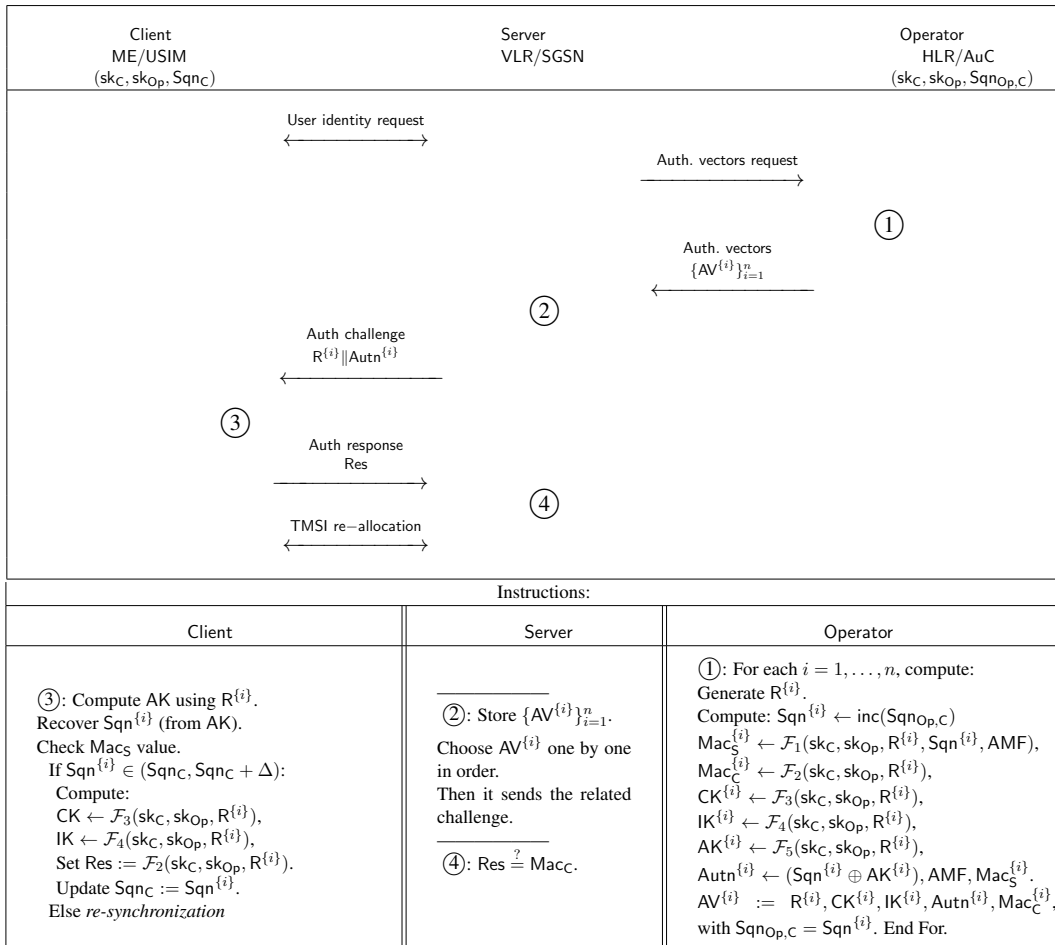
Client
ME/USIM
$(\mathsf{sk_C}, \mathsf{sk_{Op}}, \mathsf{Sqn_C})$

Server
VLR/SGSN

Operator
HLR/AuC
$(\mathsf{sk_C}, \mathsf{sk_{Op}}, \mathsf{Sqn_{Op,C}})$

User identity request

Auth. vectors request

①

Auth. vectors
$\{\mathsf{AV}^{\{i\}}\}_{i=1}^{n}$

②

Auth challenge
$\mathsf{R}^{\{i\}} \| \mathsf{Autn}^{\{i\}}$

③

Auth response
Res

④

TMSI re−allocation

Instructions:

| Client | Server | Operator |
|---|---|---|
| ③: Compute AK using $\mathsf{R}^{\{i\}}$. Recover $\mathsf{Sqn}^{\{i\}}$ (from AK). Check $\mathsf{Mac_S}$ value. If $\mathsf{Sqn}^{\{i\}} \in (\mathsf{Sqn_C}, \mathsf{Sqn_C} + \Delta)$: Compute: $\mathsf{CK} \leftarrow \mathcal{F}_3(\mathsf{sk_C}, \mathsf{sk_{Op}}, \mathsf{R}^{\{i\}})$, $\mathsf{IK} \leftarrow \mathcal{F}_4(\mathsf{sk_C}, \mathsf{sk_{Op}}, \mathsf{R}^{\{i\}})$, Set $\mathsf{Res} := \mathcal{F}_2(\mathsf{sk_C}, \mathsf{sk_{Op}}, \mathsf{R}^{\{i\}})$. Update $\mathsf{Sqn_C} := \mathsf{Sqn}^{\{i\}}$. Else *re-synchronization* | ②: Store $\{\mathsf{AV}^{\{i\}}\}_{i=1}^{n}$. Choose $\mathsf{AV}^{\{i\}}$ one by one in order. Then it sends the related challenge. ④: $\mathsf{Res} \stackrel{?}{=} \mathsf{Mac_C}$. | ①: For each $i = 1, \ldots, n$, compute: Generate $\mathsf{R}^{\{i\}}$. Compute: $\mathsf{Sqn}^{\{i\}} \leftarrow \mathsf{inc}(\mathsf{Sqn_{Op,C}})$ $\mathsf{Mac_S^{\{i\}}} \leftarrow \mathcal{F}_1(\mathsf{sk_C}, \mathsf{sk_{Op}}, \mathsf{R}^{\{i\}}, \mathsf{Sqn}^{\{i\}}, \mathsf{AMF})$, $\mathsf{Mac_C^{\{i\}}} \leftarrow \mathcal{F}_2(\mathsf{sk_C}, \mathsf{sk_{Op}}, \mathsf{R}^{\{i\}})$, $\mathsf{CK}^{\{i\}} \leftarrow \mathcal{F}_3(\mathsf{sk_C}, \mathsf{sk_{Op}}, \mathsf{R}^{\{i\}})$, $\mathsf{IK}^{\{i\}} \leftarrow \mathcal{F}_4(\mathsf{sk_C}, \mathsf{sk_{Op}}, \mathsf{R}^{\{i\}})$, $\mathsf{AK}^{\{i\}} \leftarrow \mathcal{F}_5(\mathsf{sk_C}, \mathsf{sk_{Op}}, \mathsf{R}^{\{i\}})$, $\mathsf{Autn}^{\{i\}} \leftarrow (\mathsf{Sqn}^{\{i\}} \oplus \mathsf{AK}^{\{i\}}), \mathsf{AMF}, \mathsf{Mac_S^{\{i\}}}$. $\mathsf{AV}^{\{i\}} := \mathsf{R}^{\{i\}}, \mathsf{CK}^{\{i\}}, \mathsf{IK}^{\{i\}}, \mathsf{Autn}^{\{i\}}, \mathsf{Mac_C^{\{i\}}}$, with $\mathsf{Sqn_{Op,C}} = \mathsf{Sqn}^{\{i\}}$. End For. |